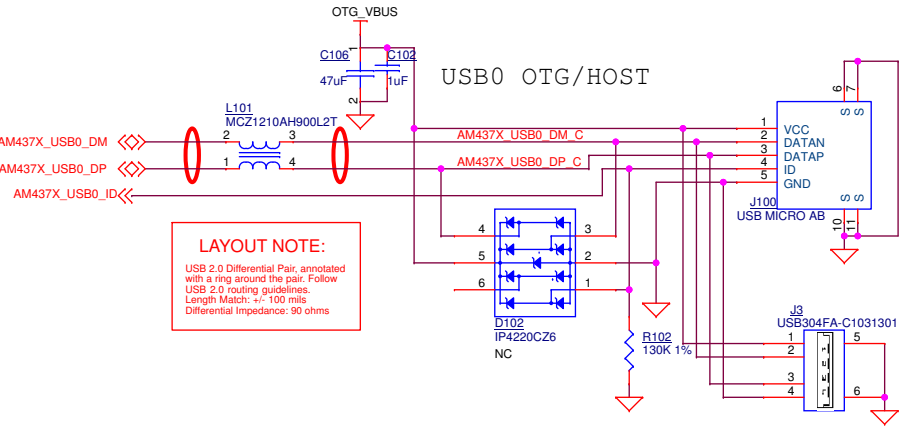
OTG_VBUS

C106 1
C102
47uF
1uF
2

USB0 OTG/HOST

L101
MCZ1210AH900L2T
2 3
1 4

AM437X_USB0_DM
AM437X_USB0_DP
AM437X_USB0_ID

AM437X_USB0_DM_C
AM437X_USB0_DP_C

1 VCC
2 DATAN
3 DATAP
4 ID
5 GND

6 7
S S
S S
S S
10 11

J100
USB MICRO AB

LAYOUT NOTE:
USB 2.0 Differential Pair, annotated with a ring around the pair. Follow USB 2.0 routing guidelines.
Length Match: +/- 100 mils
Differential Impedance: 90 ohms

4 3
5 2
6 1

D102
IP4220CZ6
NC

R102
130K 1%

J3
USB304FA-C1031301
1 5
2
3
4 6